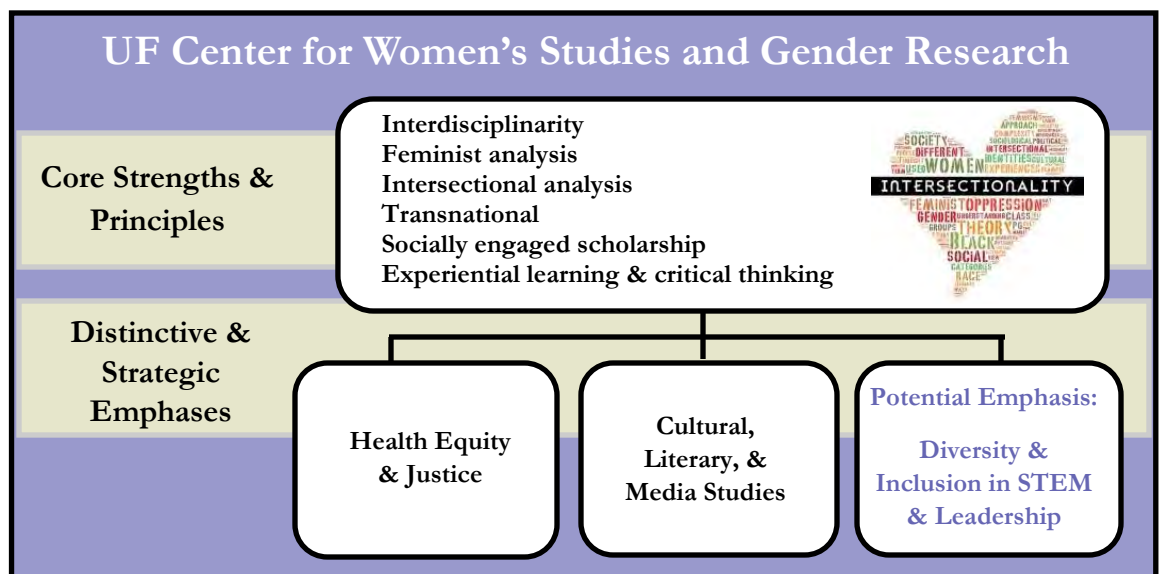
UF Center for Women's Studies and Gender Research

Core Strengths & Principles

Interdisciplinarity
Feminist analysis
Intersectional analysis
Transnational
Socially engaged scholarship
Experiential learning & critical thinking

SOCIETY DIFFERENT WOMEN APPROACH INTERSECTIONAL IDENTITIES CULTURAL EXPERIENCES
INTERSECTIONALITY
FEMINIST OPPRESSION GENDER CLASS THEORY BLACK SOCIAL RACE

Distinctive & Strategic Emphases

Health Equity & Justice

Cultural, Literary, & Media Studies

Potential Emphasis:

Diversity & Inclusion in STEM & Leadership